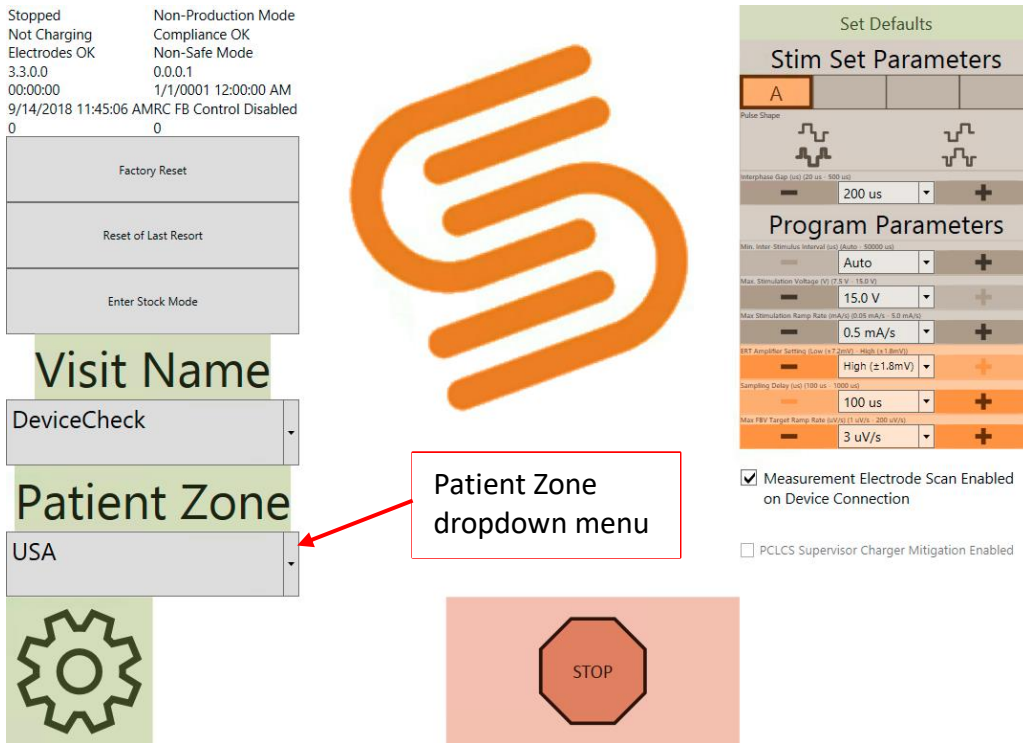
Stopped
Not Charging
Electrodes OK
3.3.0.0
00:00:00
9/14/2018 11:45:06 AM
0

Non-Production Mode
Compliance OK
Non-Safe Mode
0.0.0.1
1/1/0001 12:00:00 AM
RC FB Control Disabled
0

Factory Reset

Reset of Last Resort

Enter Stock Mode

Visit Name

DeviceCheck

Patient Zone

USA

Patient Zone dropdown menu

STOP

Set Defaults

Stim Set Parameters

A

Pulse Shape

Interphase Gap (us) (20 us - 500 us)

200 us

Program Parameters

Min. Inter-Stimulus Interval (us) (Auto - 50000 us)

Auto

Max. Stimulation Voltage (V) (7.5 V - 15.0 V)

15.0 V

Max Stimulation Ramp Rate (mA/s) (0.05 mA/s - 5.0 mA/s)

0.5 mA/s

ERT Amplifier Setting (Low (±7.2mV) - High (±1.8mV))

High (±1.8mV)

Sampling Delay (us) (100 us - 1000 us)

100 us

Max FBV Target Ramp Rate (uV/s) (1 uV/s - 200 uV/s)

3 uV/s

Measurement Electrode Scan Enabled on Device Connection

PCLCS Supervisor Charger Mitigation Enabled